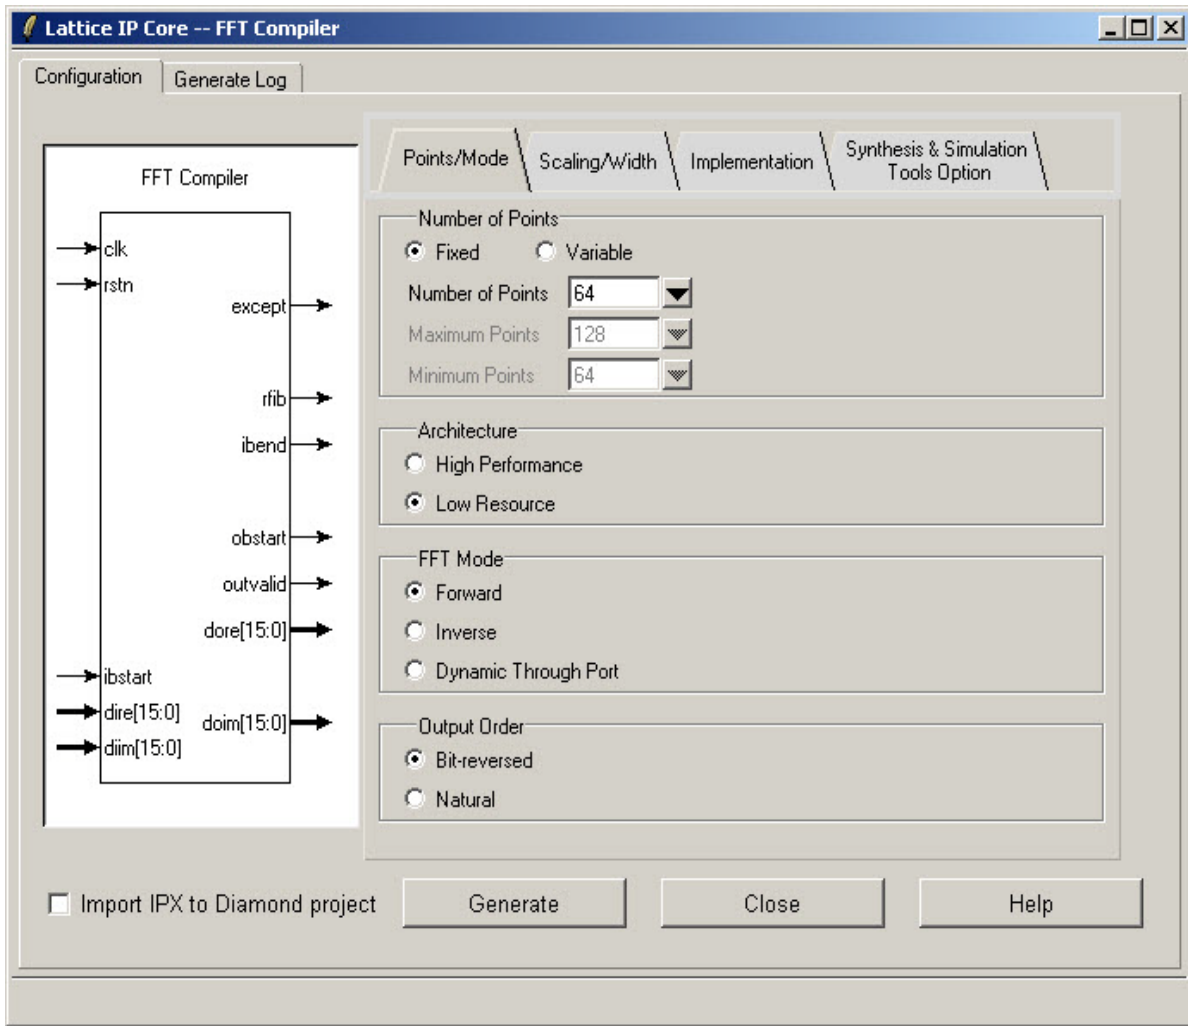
Lattice IP Core -- FFT Compiler

Configuration | Generate Log

FFT Compiler

clk
rstn
except
rfib
ibend
obstart
outvalid
dore[15:0]
ibstart
dire[15:0]
doim[15:0]
diim[15:0]

Points/Mode | Scaling/Width | Implementation | Synthesis & Simulation Tools Option

Number of Points
Fixed
Variable
Number of Points 64
Maximum Points 128
Minimum Points 64

Architecture
High Performance
Low Resource

FFT Mode
Forward
Inverse
Dynamic Through Port

Output Order
Bit-reversed
Natural

Import IPX to Diamond project
Generate
Close
Help